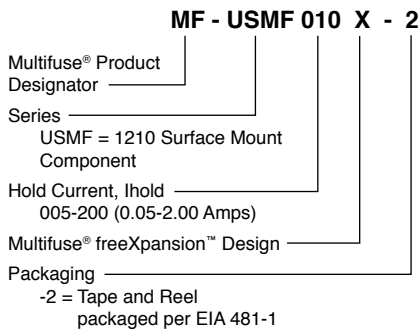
MF - USMF 010 X - 2

Multifuse® Product Designator

Series
USMF = 1210 Surface Mount Component

Hold Current, Ihold
005-200 (0.05-2.00 Amps)

Multifuse® freeXpansion™ Design

Packaging
-2 = Tape and Reel packaged per EIA 481-1